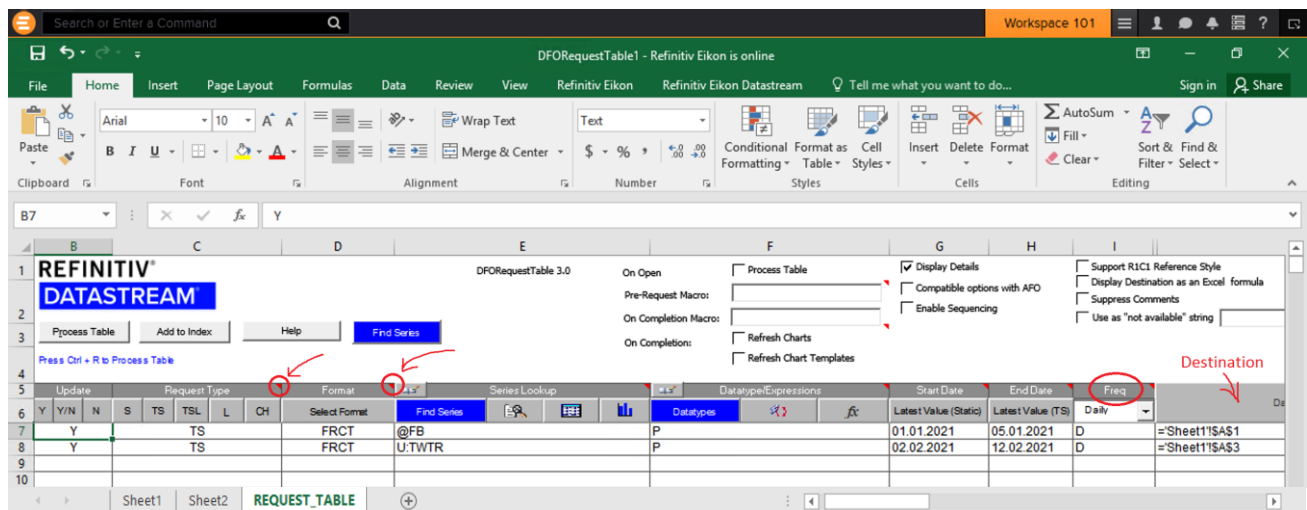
Search or Enter a Command

Workspace 101

DFORequestTable1 - Refinitiv Eikon is online

File Home Insert Page Layout Formulas Data Review View Refinitiv Eikon Refinitiv Eikon Datastream Tell me what you want to do... Sign in Share

Paste
Clipboard
Arial 10 A A
B I U
Font
Wrap Text
Merge & Center
Alignment
Text
$ % ,
Number
Conditional Formatting
Format as Table
Cell Styles
Styles
Insert Delete Format
Cells
AutoSum
Fill
Clear
Sort & Filter
Find & Select
Editing

B7 Y

| | B | C | D | E | F | G | H | I |
|---|---|---|---|---|---|---|---|---|
| 1 | REFINITIV® DATASTREAM® | | | DFORequestTable 3.0 | On Open / Process Table | Display Details | | Support R1C1 Reference Style / Display Destination as an Excel formula / Suppress Comments / Use as "not available" string |
| 2 | | | | | Pre-Request Macro: | Compatible options with AFO | | |
| 3 | Process Table | Add to Index | Help | Find Series | On Completion Macro: | Enable Sequencing | | |
| 4 | Press Ctrl + R to Process Table | | | | On Completion: Refresh Charts / Refresh Chart Templates | | | |
| 5 | Update | Request Type | Format | Series Lookup | Datatype/Expressions | Start Date | End Date | Freq |
| 6 | Y Y/N N | S TS TSL L CH | Select Format | Find Series | Datatypes | Latest Value (Static) | Latest Value (TS) | Daily |
| 7 | Y | TS | FRCT | @FB | P | 01.01.2021 | 05.01.2021 | D |
| 8 | Y | TS | FRCT | U:TWTR | P | 02.02.2021 | 12.02.2021 | D |
| 9 | | | | | | | | |
| 10 | | | | | | | | |

Destination
Da
='Sheet1'!$A$1
='Sheet1'!$A$3

Sheet1 Sheet2 REQUEST_TABLE